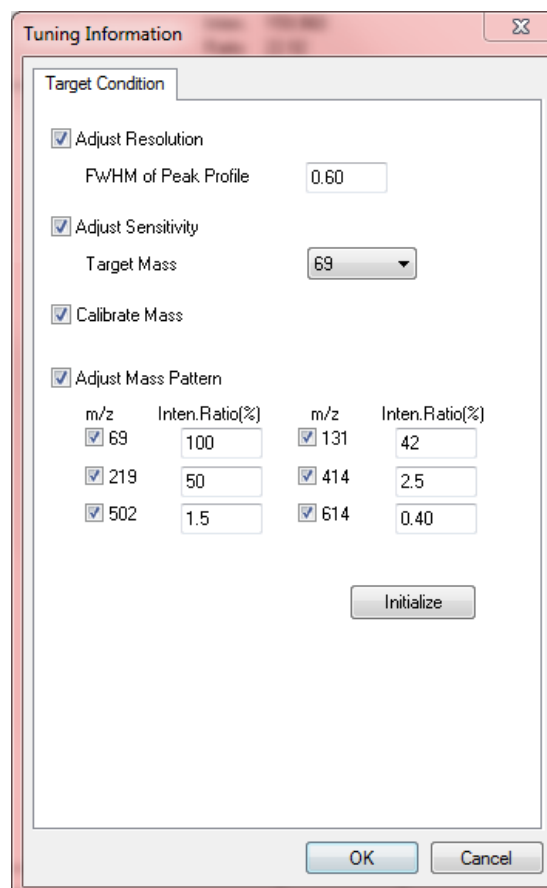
Tuning Information

Target Condition

Adjust Resolution

FWHM of Peak Profile 0.60

Adjust Sensitivity

Target Mass 69

Calibrate Mass

Adjust Mass Pattern

| m/z | Inten.Ratio(%) | m/z | Inten.Ratio(%) |
|---|---|---|---|
| 69 | 100 | 131 | 42 |
| 219 | 50 | 414 | 2.5 |
| 502 | 1.5 | 614 | 0.40 |

Initialize

OK Cancel